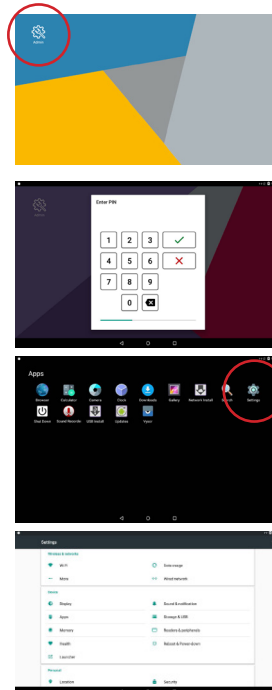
Admin

Enter PIN

1 2 3
4 5 6
7 8 9
0

Apps

Browser Calculator Camera Clock Downloads Gallery Network Install Search Settings
Shut Down Snmet Remote USB Install Updates Yzvsi

Settings

Wireless & networks
Wi-Fi
Data usage
More
Wired network
Device
Display
Sound & notification
Apps
Storage & USB
Memory
Readers & peripherals
Health
Reboot & Power down
Launcher
Personal
Location
Security